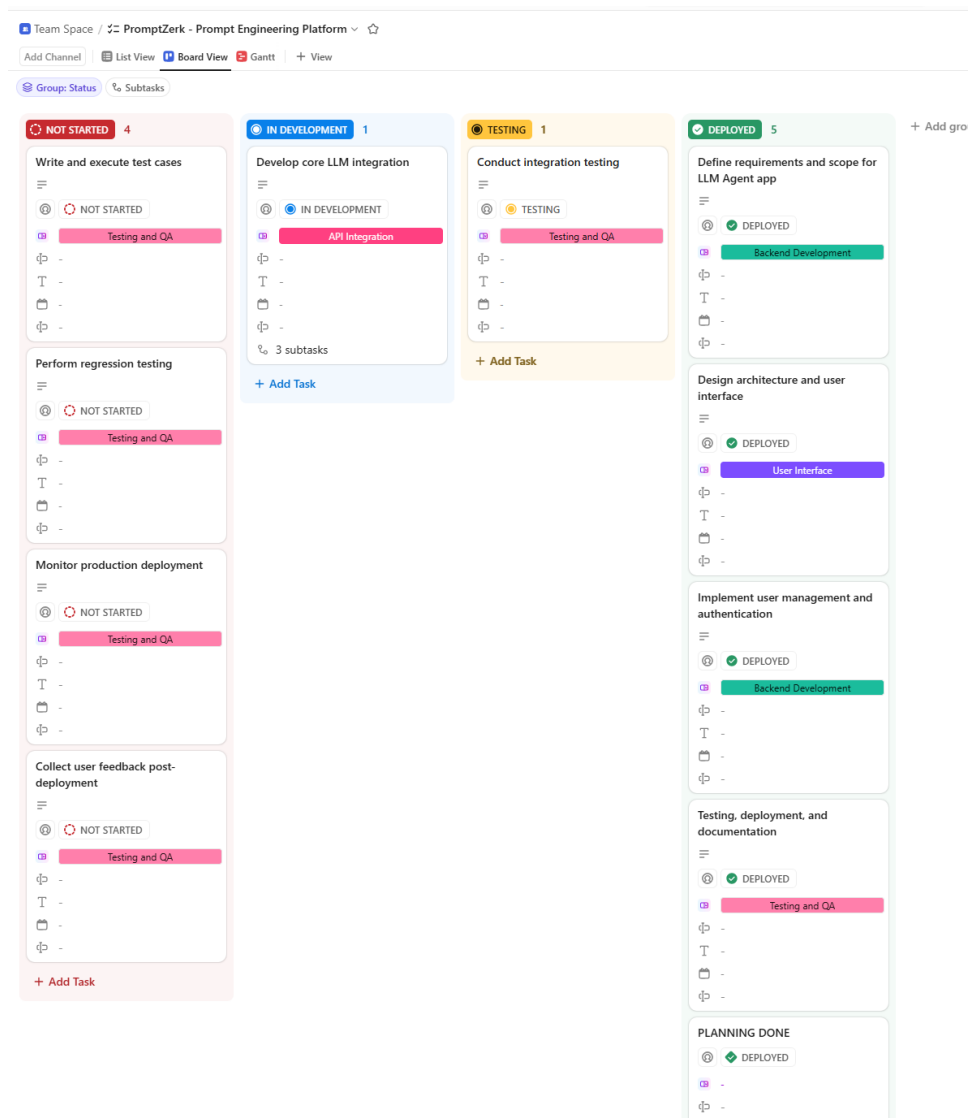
Team Space / PromptZerk - Prompt Engineering Platform

Add Channel | List View | Board View | Gantt | + View

Group: Status | Subtasks

NOT STARTED 4

Write and execute test cases
NOT STARTED
Testing and QA
-
-
-
-

Perform regression testing
NOT STARTED
Testing and QA
-
-
-
-

Monitor production deployment
NOT STARTED
Testing and QA
-
-
-
-

Collect user feedback post-deployment
NOT STARTED
Testing and QA
-
-
-
-

+ Add Task

IN DEVELOPMENT 1

Develop core LLM integration
IN DEVELOPMENT
API Integration
-
-
-
-
3 subtasks

+ Add Task

TESTING 1

Conduct integration testing
TESTING
Testing and QA
-
-
-
-

+ Add Task

DEPLOYED 5

Define requirements and scope for LLM Agent app
DEPLOYED
Backend Development
-
-
-
-

Design architecture and user interface
DEPLOYED
User Interface
-
-
-
-

Implement user management and authentication
DEPLOYED
Backend Development
-
-
-
-

Testing, deployment, and documentation
DEPLOYED
Testing and QA
-
-
-
-

PLANNING DONE
DEPLOYED
-
-

+ Add gro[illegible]